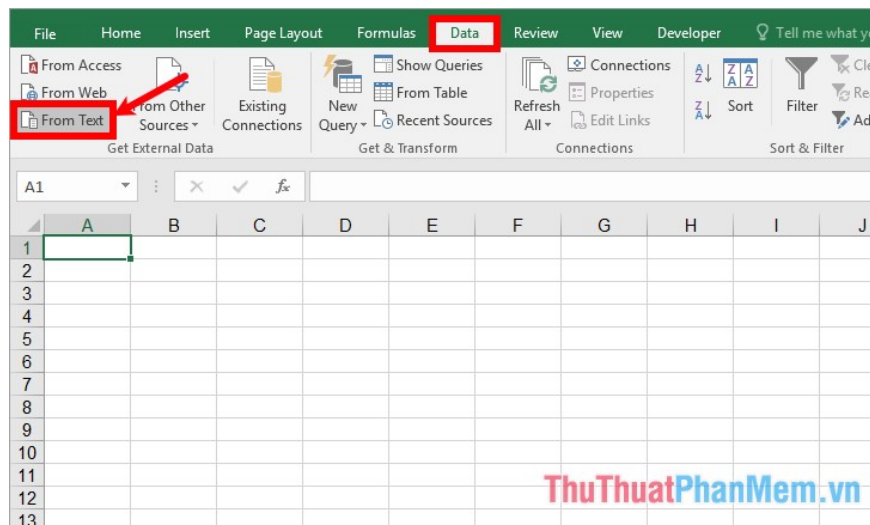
File Home Insert Page Layout Formulas Data Review View Developer Tell me what y

From Access
From Web
From Text
From Other Sources
Existing Connections
Get External Data

New Query
Show Queries
From Table
Recent Sources
Get & Transform

Refresh All
Connections
Properties
Edit Links
Connections

Sort
Filter
Cle
Re
Ad
Sort & Filter

A1

| | A | B | C | D | E | F | G | H | I | J |
|---|---|---|---|---|---|---|---|---|---|---|
| 1 | | | | | | | | | | |
| 2 | | | | | | | | | | |
| 3 | | | | | | | | | | |
| 4 | | | | | | | | | | |
| 5 | | | | | | | | | | |
| 6 | | | | | | | | | | |
| 7 | | | | | | | | | | |
| 8 | | | | | | | | | | |
| 9 | | | | | | | | | | |
| 10 | | | | | | | | | | |
| 11 | | | | | | | | | | |
| 12 | | | | | | | | | | |
| 13 | | | | | | | | | | |

ThuThuatPhanMem.vn